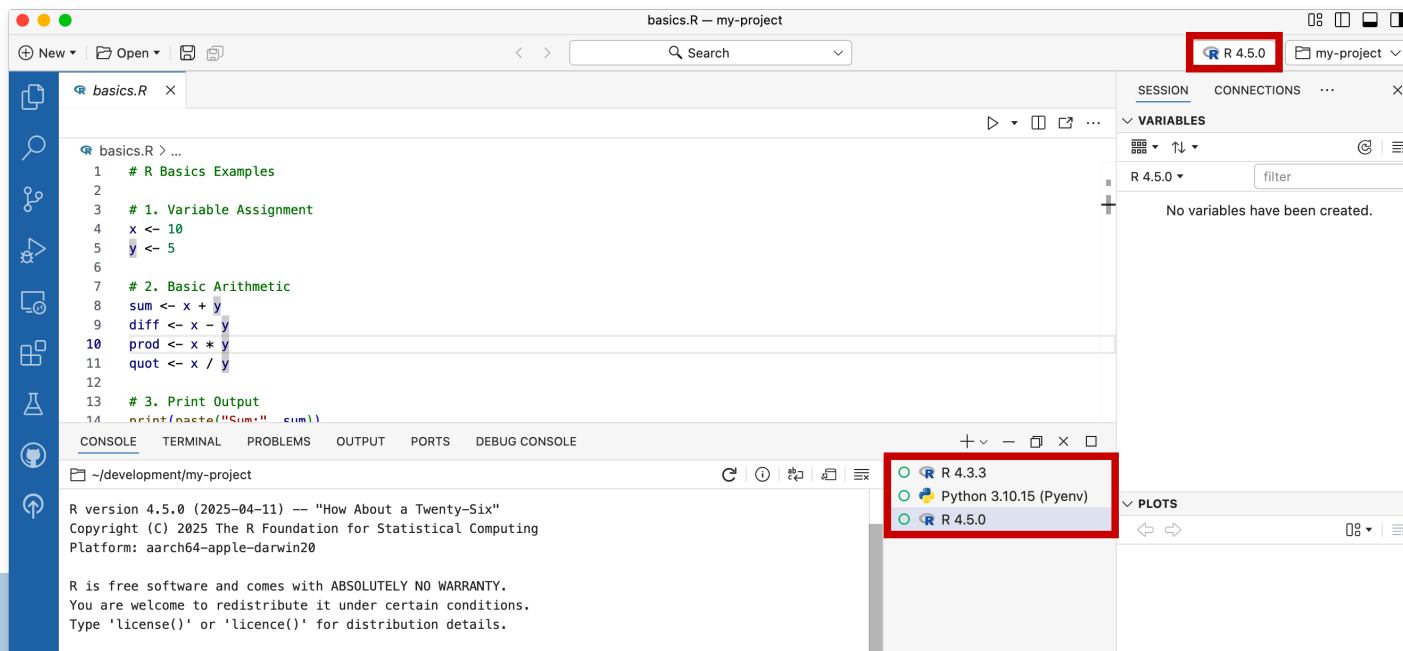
basics.R — my-project

New Open Search R 4.5.0 my-project

basics.R

basics.R > ...

1 # R Basics Examples
2
3 # 1. Variable Assignment
4 x <- 10
5 y <- 5
6
7 # 2. Basic Arithmetic
8 sum <- x + y
9 diff <- x - y
10 prod <- x * y
11 quot <- x / y
12
13 # 3. Print Output
14 print(paste("Sum:", sum))

CONSOLE TERMINAL PROBLEMS OUTPUT PORTS DEBUG CONSOLE

~/development/my-project

R version 4.5.0 (2025-04-11) -- "How About a Twenty-Six"
Copyright (C) 2025 The R Foundation for Statistical Computing
Platform: aarch64-apple-darwin20

R is free software and comes with ABSOLUTELY NO WARRANTY.
You are welcome to redistribute it under certain conditions.
Type 'license()' or 'licence()' for distribution details.

R 4.3.3
Python 3.10.15 (Pyenv)
R 4.5.0

SESSION CONNECTIONS ...

VARIABLES

R 4.5.0 filter

No variables have been created.

PLOTS